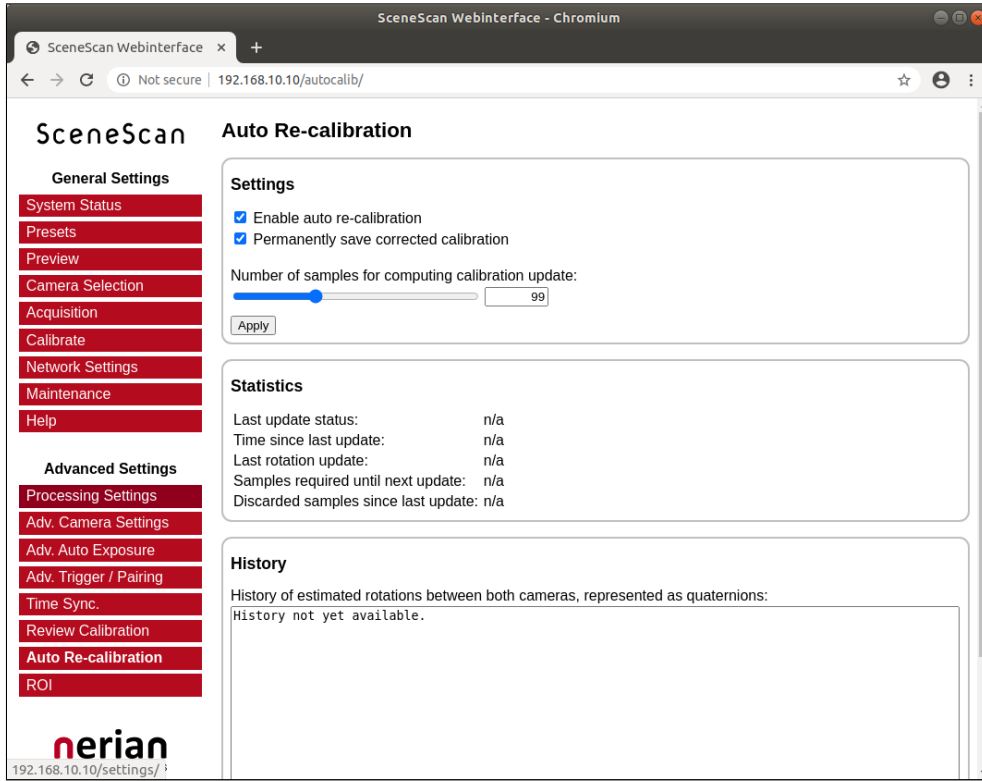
SceneScan Webinterface - Chromium

SceneScan Webinterface ×
+

Not secure | 192.168.10.10/autocalib/

SceneScan

General Settings
System Status
Presets
Preview
Camera Selection
Acquisition
Calibrate
Network Settings
Maintenance
Help

Advanced Settings
Processing Settings
Adv. Camera Settings
Adv. Auto Exposure
Adv. Trigger / Pairing
Time Sync.
Review Calibration
Auto Re-calibration
ROI

nerian

192.168.10.10/settings/

Auto Re-calibration

Settings

Enable auto re-calibration
Permanently save corrected calibration

Number of samples for computing calibration update:
99
Apply

Statistics

| Last update status: | n/a |
|---|---|
| Time since last update: | n/a |
| Last rotation update: | n/a |
| Samples required until next update: | n/a |
| Discarded samples since last update: | n/a |

History

History of estimated rotations between both cameras, represented as quaternions:
History not yet available.